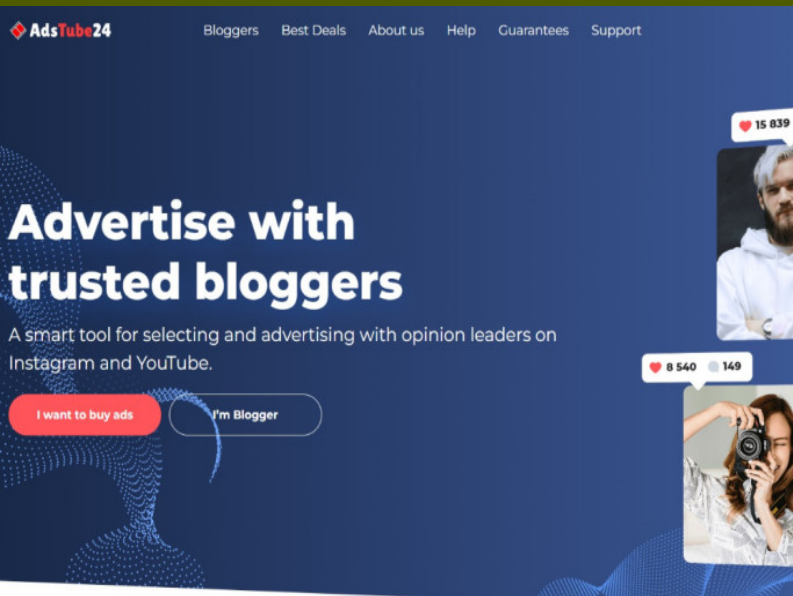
AdsTube24

Bloggers Best Deals About us Help Guarantees Support

15 839

Advertise with trusted bloggers

A smart tool for selecting and advertising with opinion leaders on Instagram and YouTube.

I want to buy ads

I'm Blogger

8 540 149